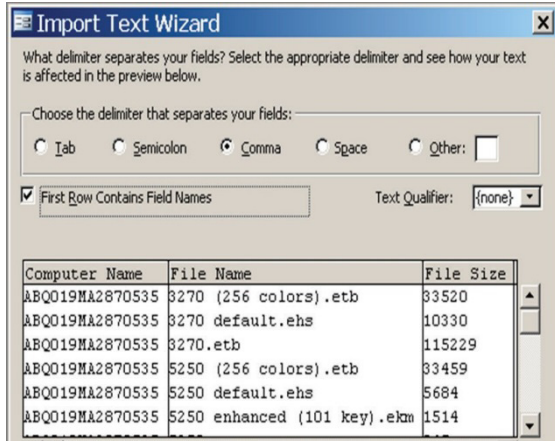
Import Text Wizard

What delimiter separates your fields? Select the appropriate delimiter and see how your text is affected in the preview below.

Choose the delimiter that separates your fields:

Tab
Semicolon
Comma
Space
Other:

First Row Contains Field Names

Text Qualifier: {none}

| Computer Name | File Name | File Size |
|---|---|---|
| ABQ019MA2870535 | 3270 (256 colors).etb | 33520 |
| ABQ019MA2870535 | 3270 default.ehs | 10330 |
| ABQ019MA2870535 | 3270.etb | 115229 |
| ABQ019MA2870535 | 5250 (256 colors).etb | 33459 |
| ABQ019MA2870535 | 5250 default.ehs | 5684 |
| ABQ019MA2870535 | 5250 enhanced (101 key).ekm | 1514 |